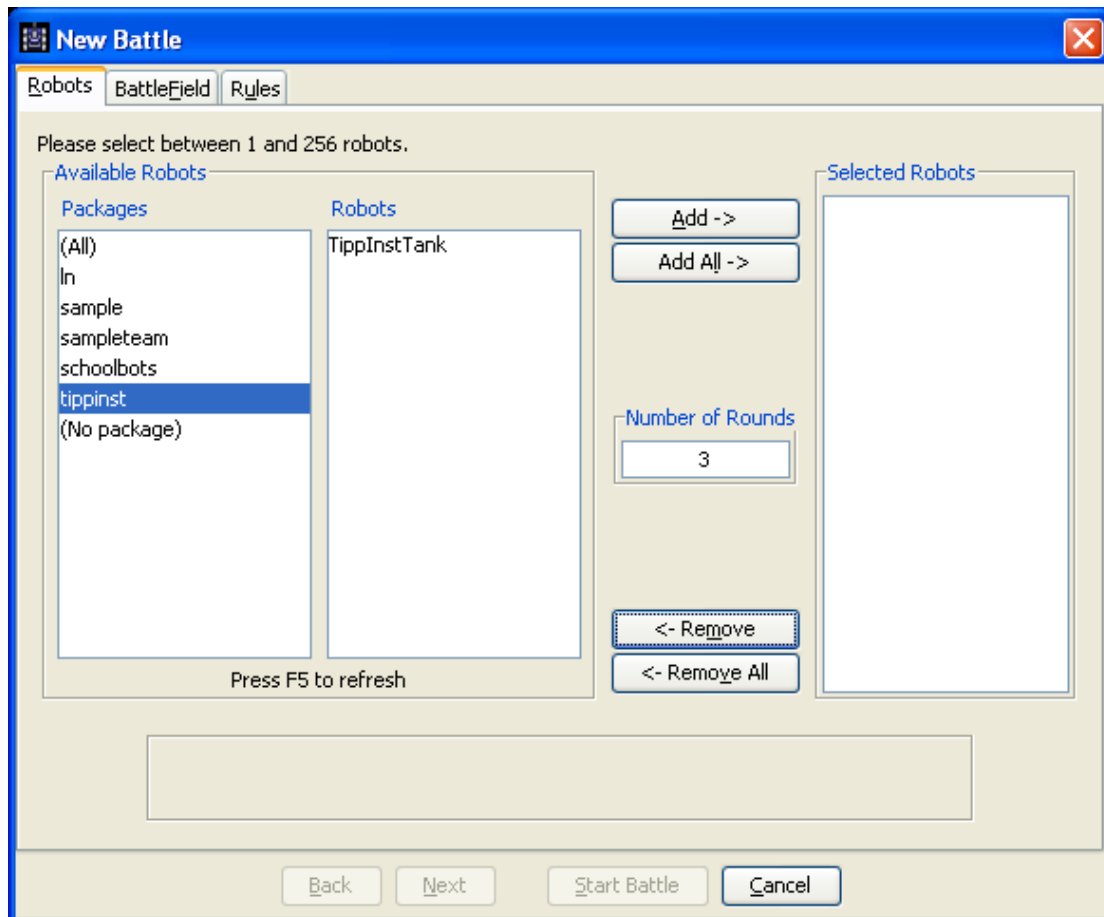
New Battle

Robots | BattleField | Rules

Please select between 1 and 256 robots.

Available Robots

Packages

(All)
ln
sample
sampleteam
schoolbots
tippinst
(No package)

Robots

TippInstTank

Press F5 to refresh

Add ->

Add All ->

Number of Rounds

3

<- Remove

<- Remove All

Selected Robots

Back | Next | Start Battle | Cancel